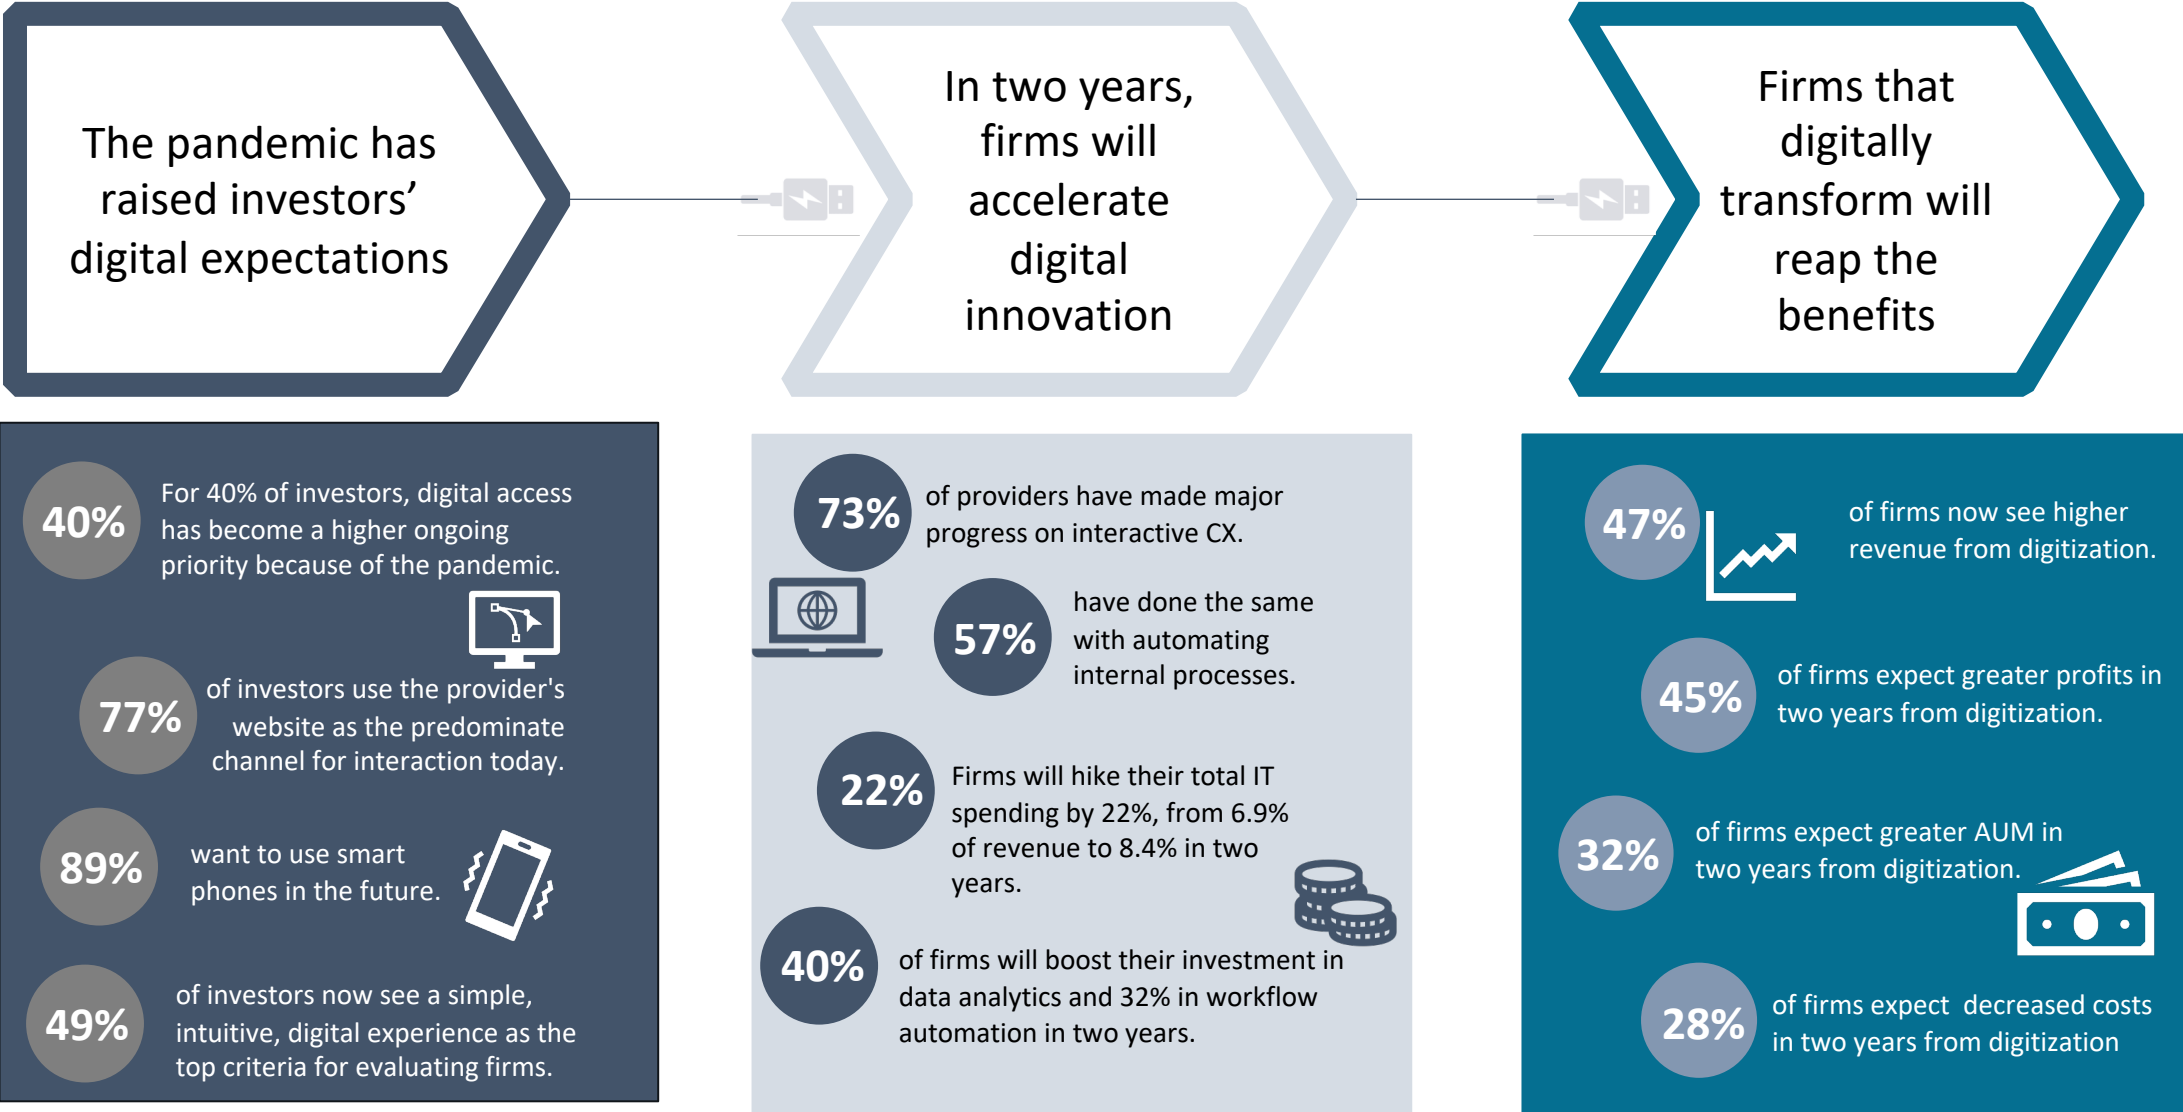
The pandemic has raised investors' digital expectations

In two years, firms will accelerate digital innovation

Firms that digitally transform will reap the benefits

40% For 40% of investors, digital access has become a higher ongoing priority because of the pandemic.

77% of investors use the provider's website as the predominate channel for interaction today.

89% want to use smart phones in the future.

49% of investors now see a simple, intuitive, digital experience as the top criteria for evaluating firms.

73% of providers have made major progress on interactive CX.

57% have done the same with automating internal processes.

22% Firms will hike their total IT spending by 22%, from 6.9% of revenue to 8.4% in two years.

40% of firms will boost their investment in data analytics and 32% in workflow automation in two years.

47% of firms now see higher revenue from digitization.

45% of firms expect greater profits in two years from digitization.

32% of firms expect greater AUM in two years from digitization.

28% of firms expect decreased costs in two years from digitization